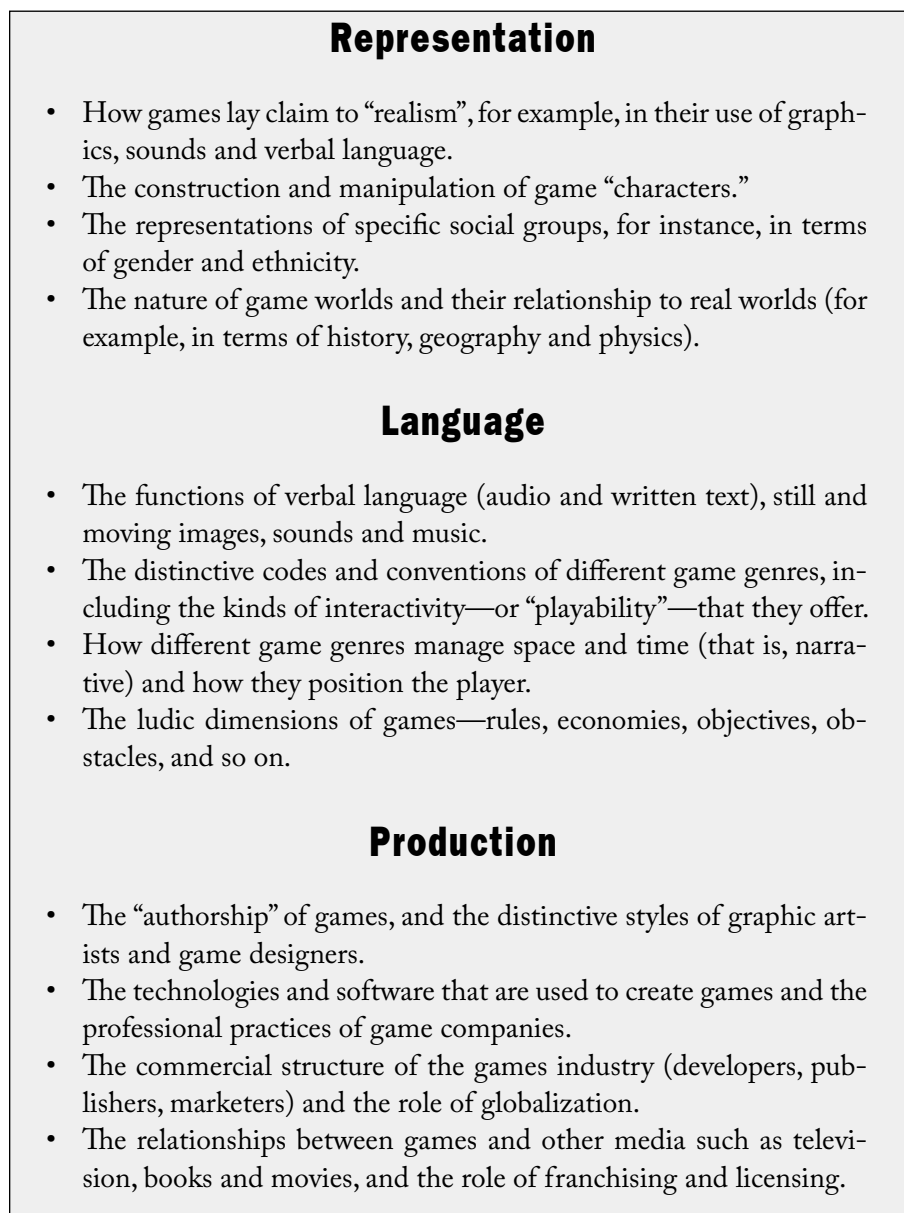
Representation

• How games lay claim to "realism", for example, in their use of graphics, sounds and verbal language.
• The construction and manipulation of game "characters."
• The representations of specific social groups, for instance, in terms of gender and ethnicity.
• The nature of game worlds and their relationship to real worlds (for example, in terms of history, geography and physics).

Language

• The functions of verbal language (audio and written text), still and moving images, sounds and music.
• The distinctive codes and conventions of different game genres, including the kinds of interactivity—or "playability"—that they offer.
• How different game genres manage space and time (that is, narrative) and how they position the player.
• The ludic dimensions of games—rules, economies, objectives, obstacles, and so on.

Production

• The "authorship" of games, and the distinctive styles of graphic artists and game designers.
• The technologies and software that are used to create games and the professional practices of game companies.
• The commercial structure of the games industry (developers, publishers, marketers) and the role of globalization.
• The relationships between games and other media such as television, books and movies, and the role of franchising and licensing.